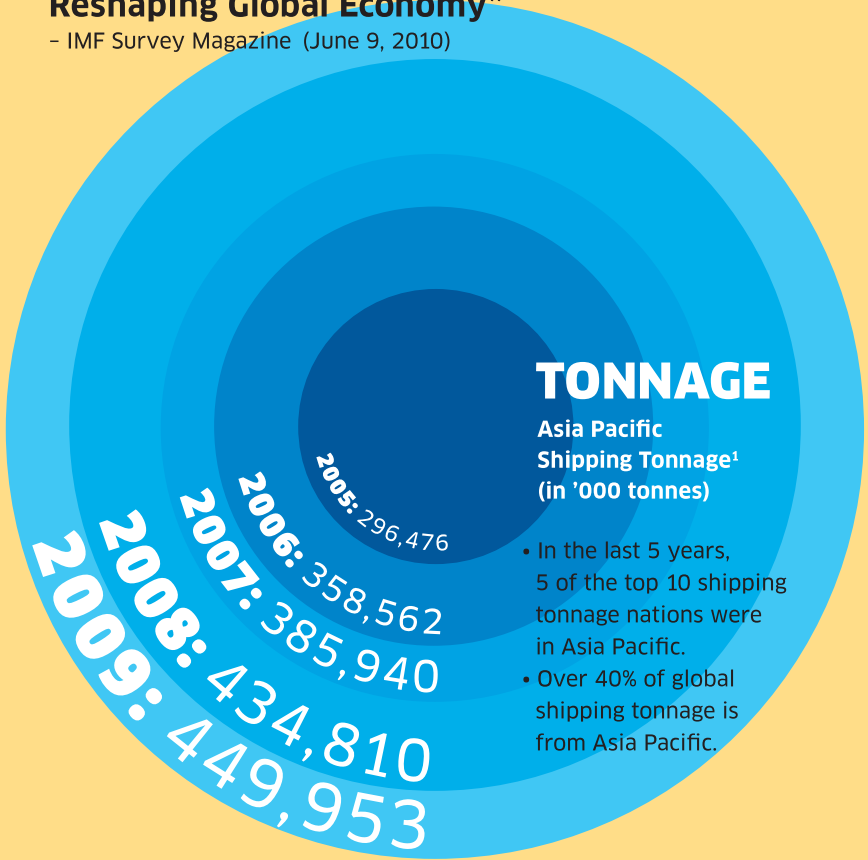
Reshaping Global Economy"
– IMF Survey Magazine (June 9, 2010)

TONNAGE

Asia Pacific Shipping Tonnage¹ (in '000 tonnes)

2005: 296,476
2006: 358,562
2007: 385,940
2008: 434,810
2009: 449,953

• In the last 5 years, 5 of the top 10 shipping tonnage nations were in Asia Pacific.
• Over 40% of global shipping tonnage is from Asia Pacific.